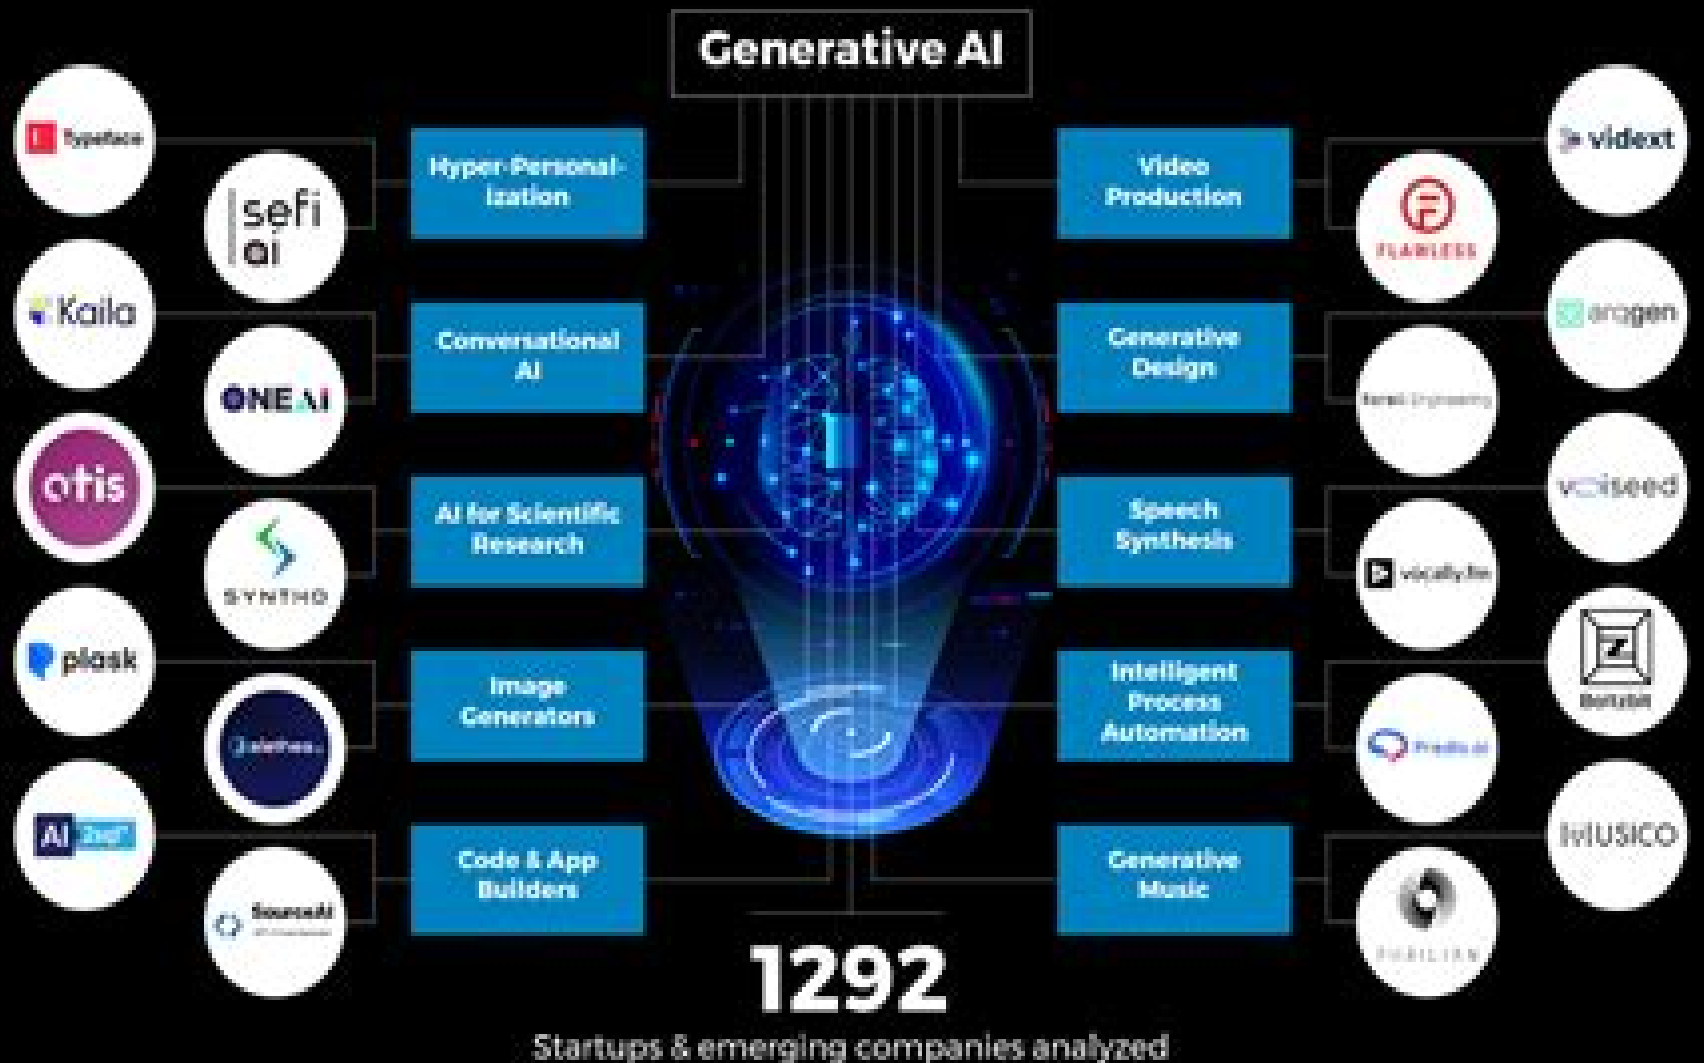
Generative AI

Typeface

sefi ai

Kaila

ONE AI

otis

SYNTHO

plask

alethea

AI 2sql

SourceAI

Hyper-Personalization

Conversational AI

AI for Scientific Research

Image Generators

Code & App Builders

Video Production

Generative Design

Speech Synthesis

Intelligent Process Automation

Generative Music

vidext

FLAWLESS

aragen

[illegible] Engineering

voiseed

vocally.fm

BotZilla

Predis.ai

MUSICO

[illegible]

1292

Startups & emerging companies analyzed